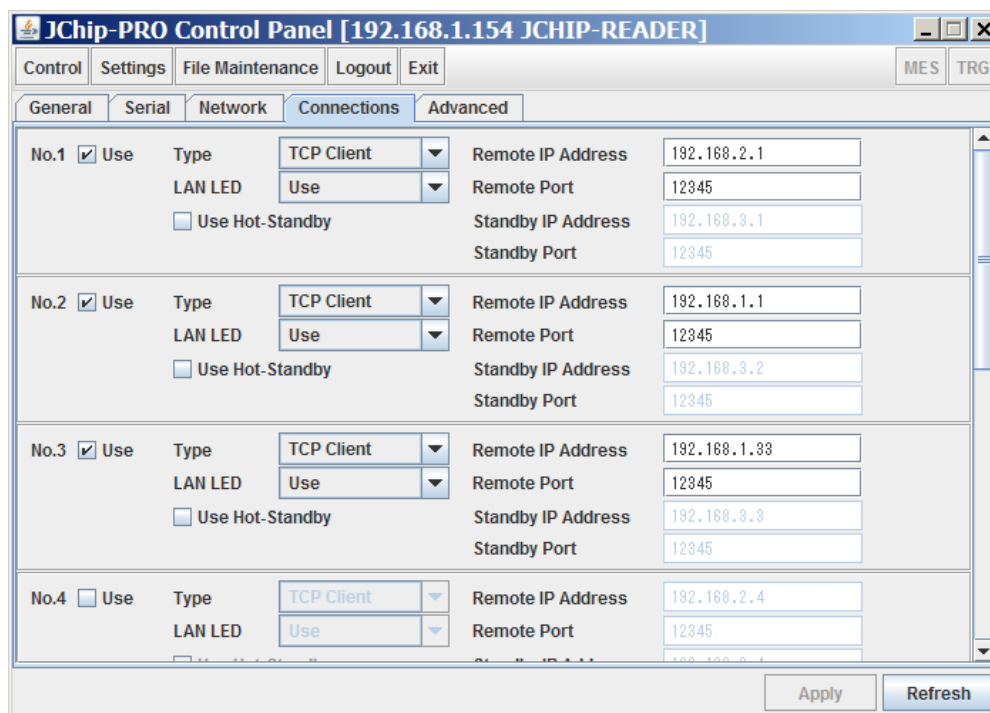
JChip-PRO Control Panel [192.168.1.154 JCHIP-READER]

Control | Settings | File Maintenance | Logout | Exit | MES | TRG

General | Serial | Network | Connections | Advanced

No.1 Use
Type TCP Client
LAN LED Use
Use Hot-Standby
Remote IP Address 192.168.2.1
Remote Port 12345
Standby IP Address 192.168.3.1
Standby Port 12345

No.2 Use
Type TCP Client
LAN LED Use
Use Hot-Standby
Remote IP Address 192.168.1.1
Remote Port 12345
Standby IP Address 192.168.3.2
Standby Port 12345

No.3 Use
Type TCP Client
LAN LED Use
Use Hot-Standby
Remote IP Address 192.168.1.33
Remote Port 12345
Standby IP Address 192.168.3.3
Standby Port 12345

No.4 Use
Type TCP Client
LAN LED Use
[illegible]
Remote IP Address 192.168.2.4
Remote Port 12345
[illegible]

Apply | Refresh